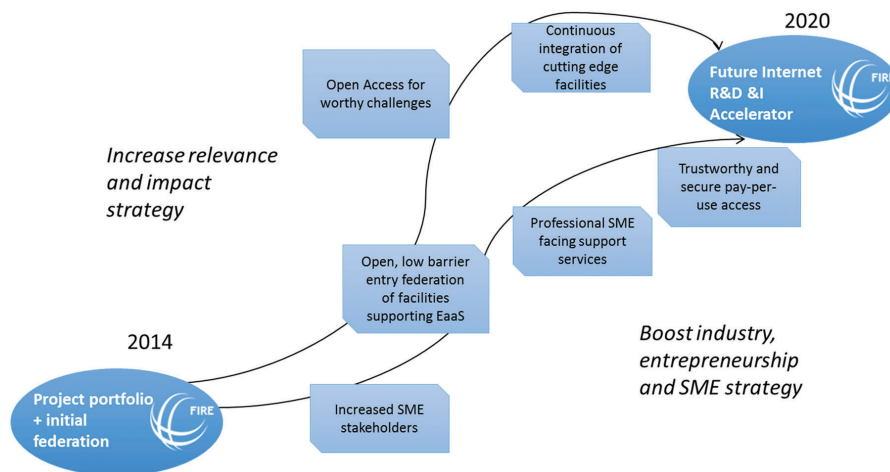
2020

Future Internet R&D &I Accelerator

FIRE

Continuous integration of cutting edge facilities

Open Access for worthy challenges

Increase relevance and impact strategy

Trustworthy and secure pay-per-use access

Professional SME facing support services

Open, low barrier entry federation of facilities supporting EaaS

2014

Boost industry, entrepreneurship and SME strategy

Project portfolio + initial federation

FIRE

Increased SME stakeholders